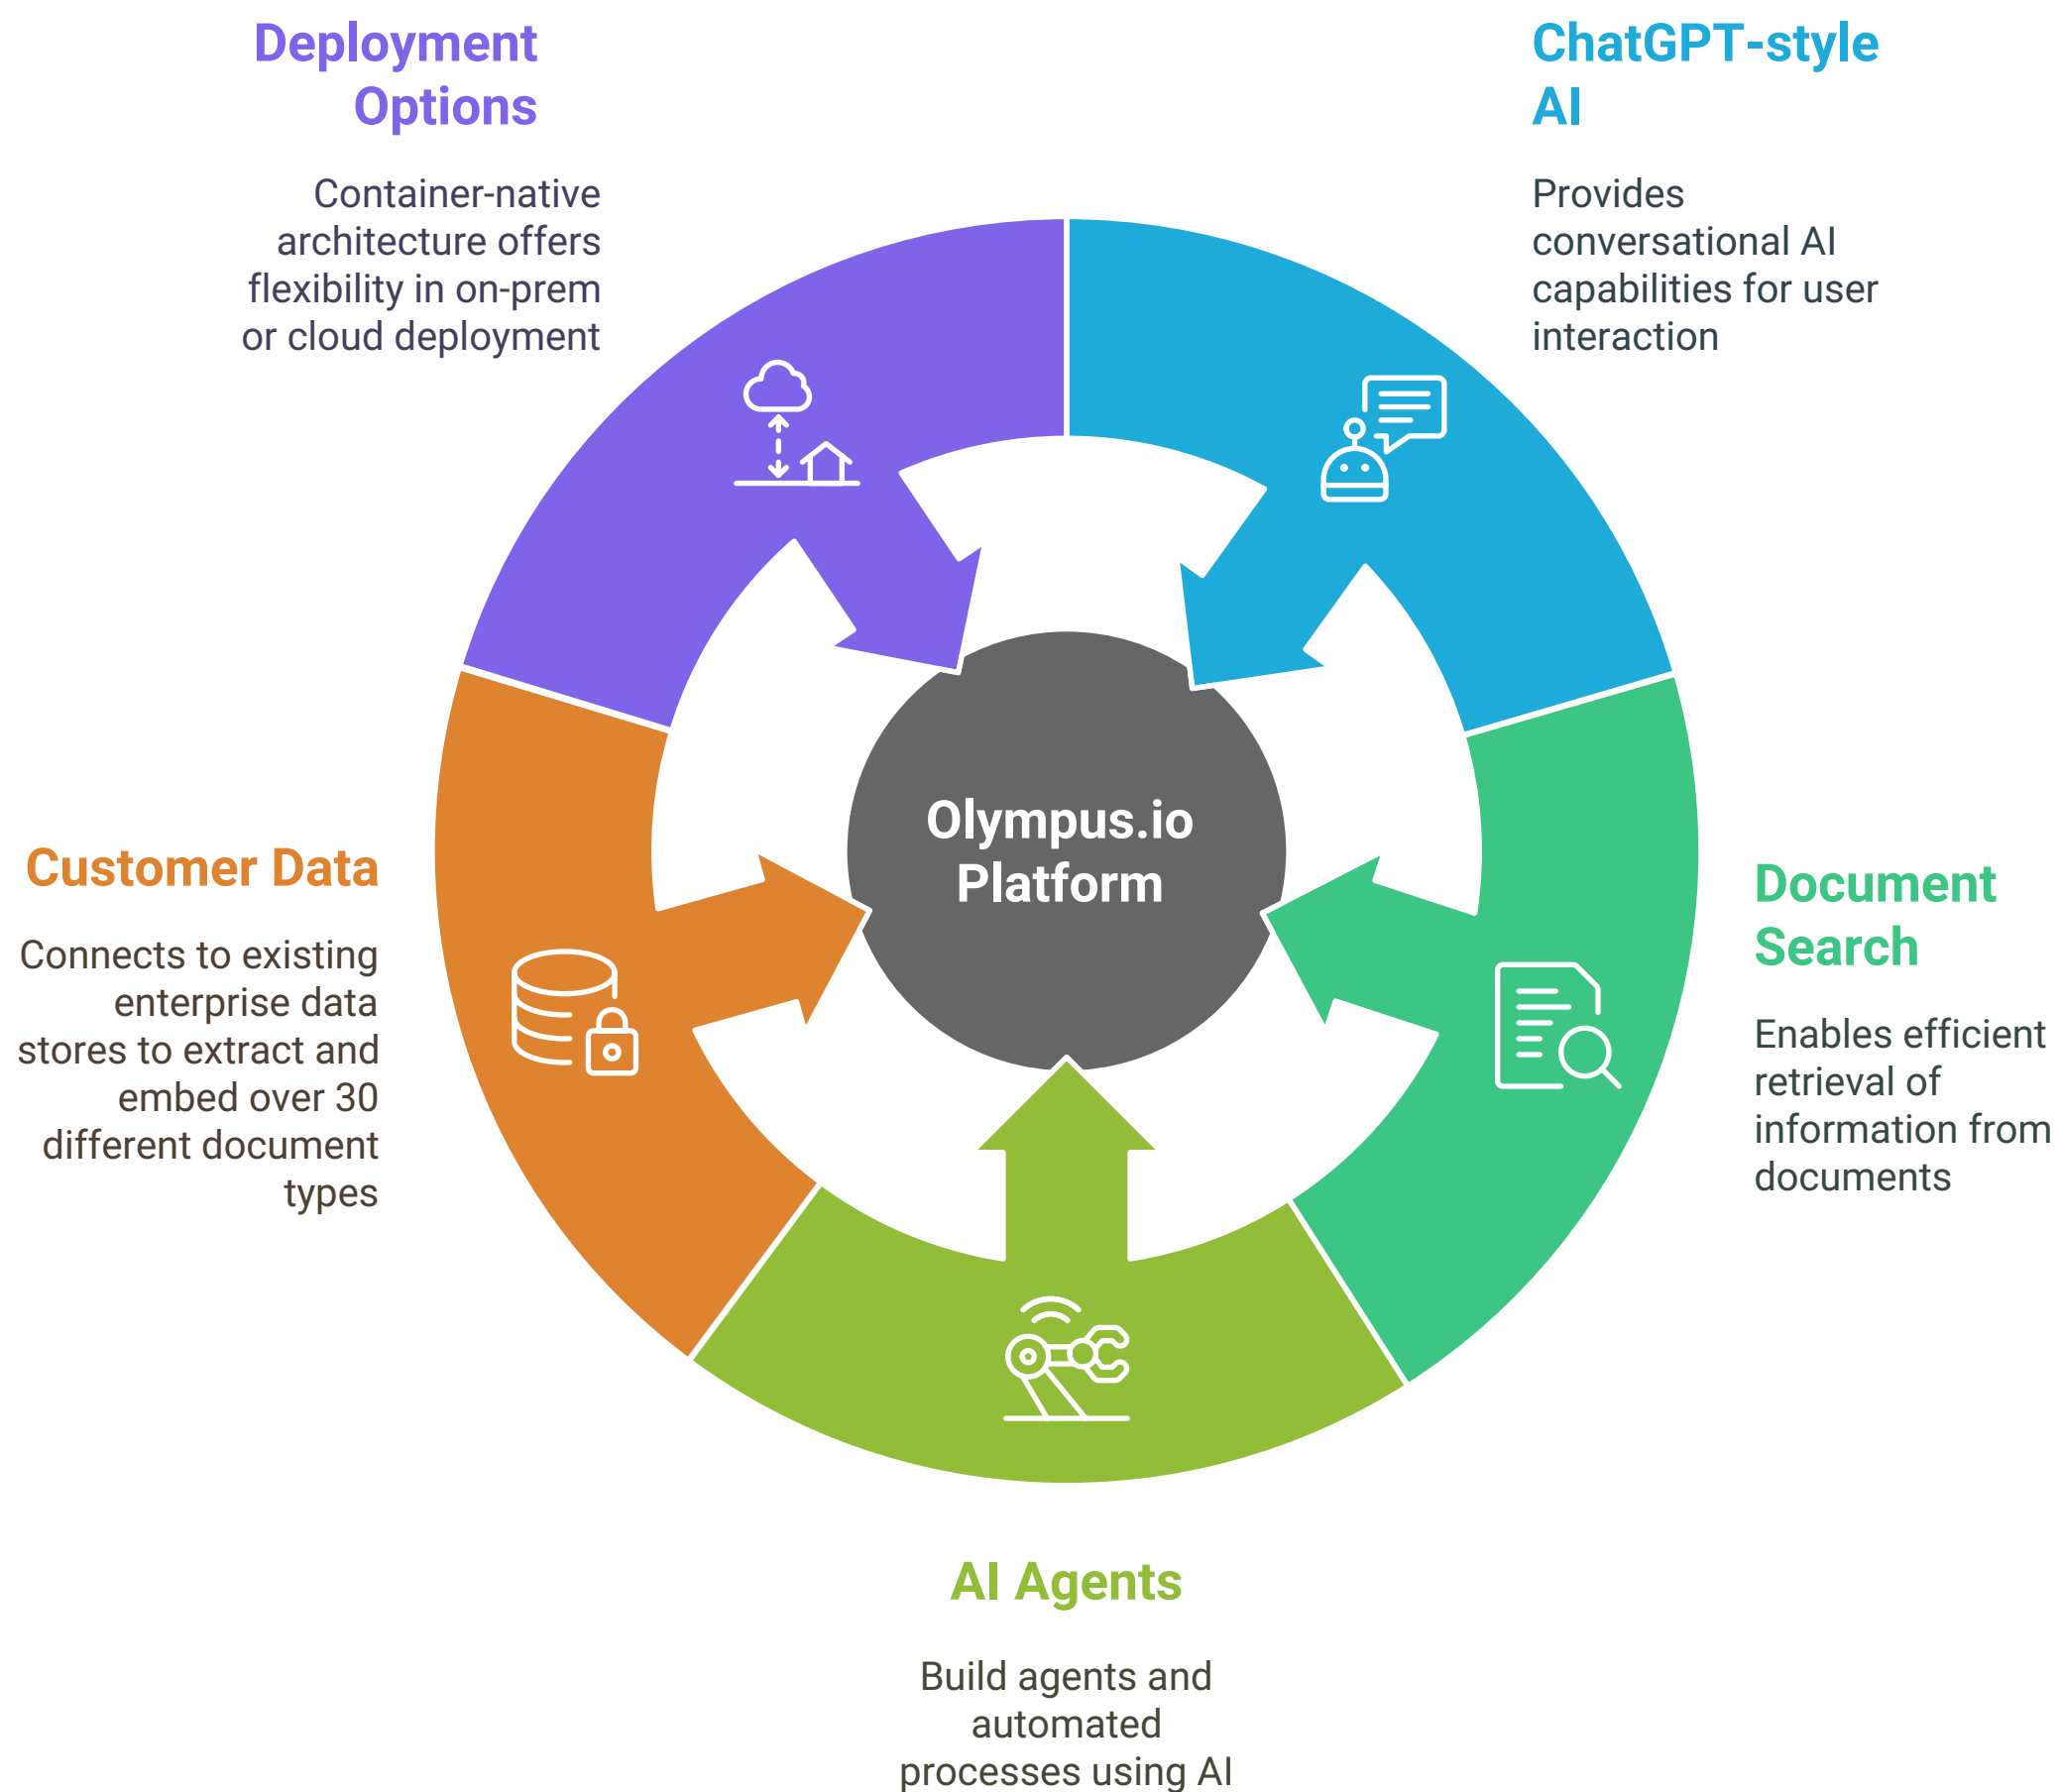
Deployment Options

Container-native architecture offers flexibility in on-prem or cloud deployment

ChatGPT-style AI

Provides conversational AI capabilities for user interaction

Olympus.io Platform

Customer Data

Connects to existing enterprise data stores to extract and embed over 30 different document types

Document Search

Enables efficient retrieval of information from documents

AI Agents

Build agents and automated processes using AI